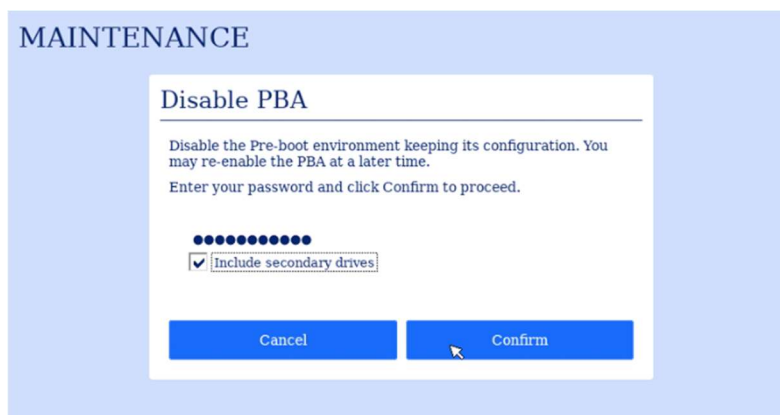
MAINTENANCE

Disable PBA

Disable the Pre-boot environment keeping its configuration. You may re-enable the PBA at a later time.

Enter your password and click Confirm to proceed.

●●●●●●●●●●●

Include secondary drives

Cancel

Confirm